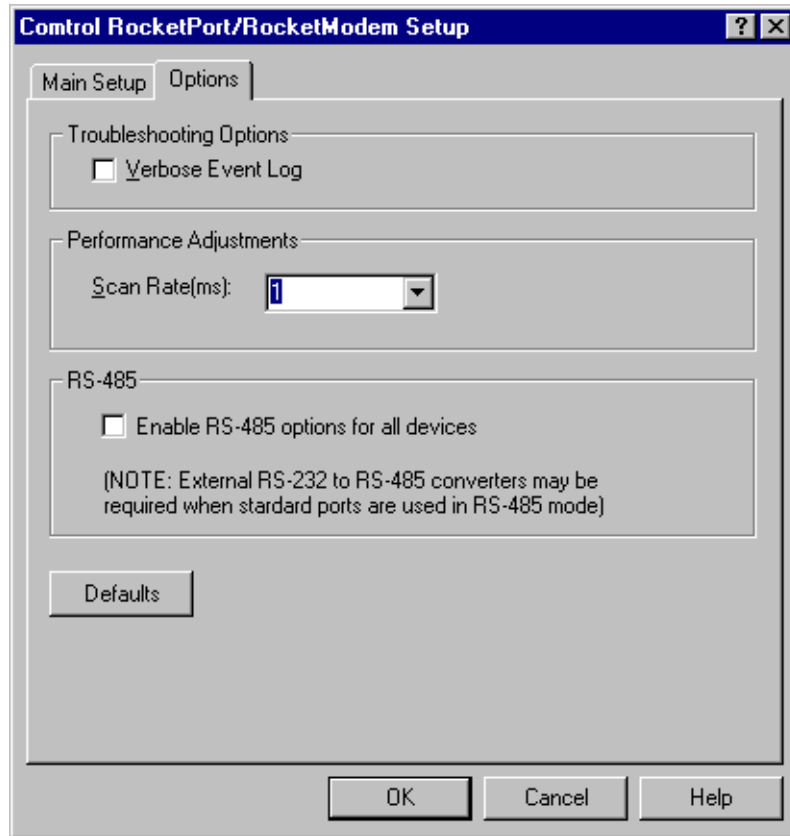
Comtrol RocketPort/RocketModem Setup

?

Main Setup

Options

Troubleshooting Options

Verbose Event Log

Performance Adjustments

Scan Rate(ms): 1

RS-485

Enable RS-485 options for all devices

(NOTE: External RS-232 to RS-485 converters may be required when stardard ports are used in RS-485 mode)

Defaults

OK

Cancel

Help